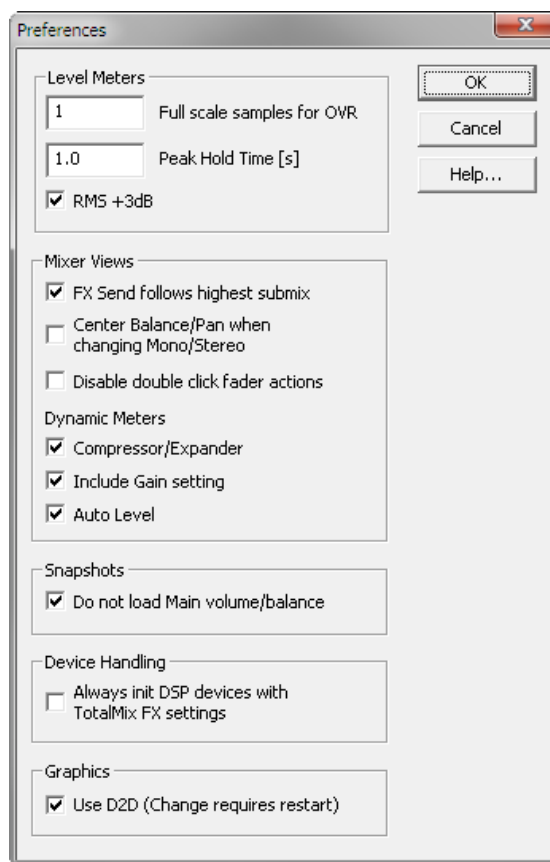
Preferences

Level Meters

1 Full scale samples for OVR

1.0 Peak Hold Time [s]

☑ RMS +3dB

OK

Cancel

Help...

Mixer Views

☑ FX Send follows highest submix

☐ Center Balance/Pan when changing Mono/Stereo

☐ Disable double click fader actions

Dynamic Meters

☑ Compressor/Expander

☑ Include Gain setting

☑ Auto Level

Snapshots

☑ Do not load Main volume/balance

Device Handling

☐ Always init DSP devices with TotalMix FX settings

Graphics

☑ Use D2D (Change requires restart)